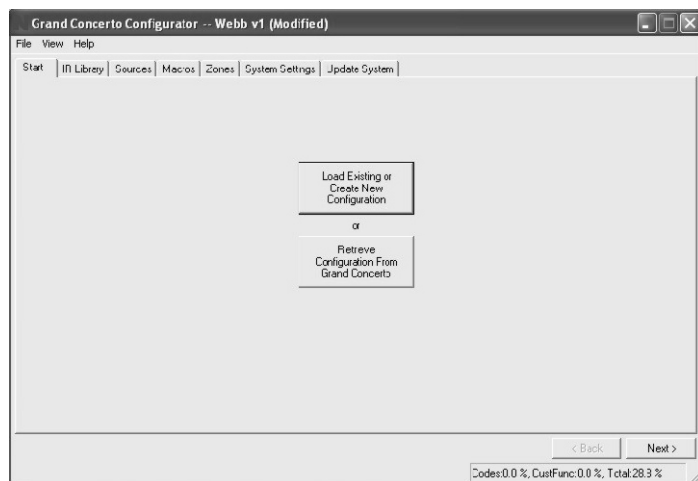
Grand Concerto Configurator -- Webb v1 (Modified)

File View Help

Start | IR Library | Sources | Macros | Zones | System Settings | Update System

Load Existing or Create New Configuration

or

Retreve Configuration From Grand Concerto

< Back Next >

Codes:0.0 %, CustFunc:0.0 %, Total:28.3 %